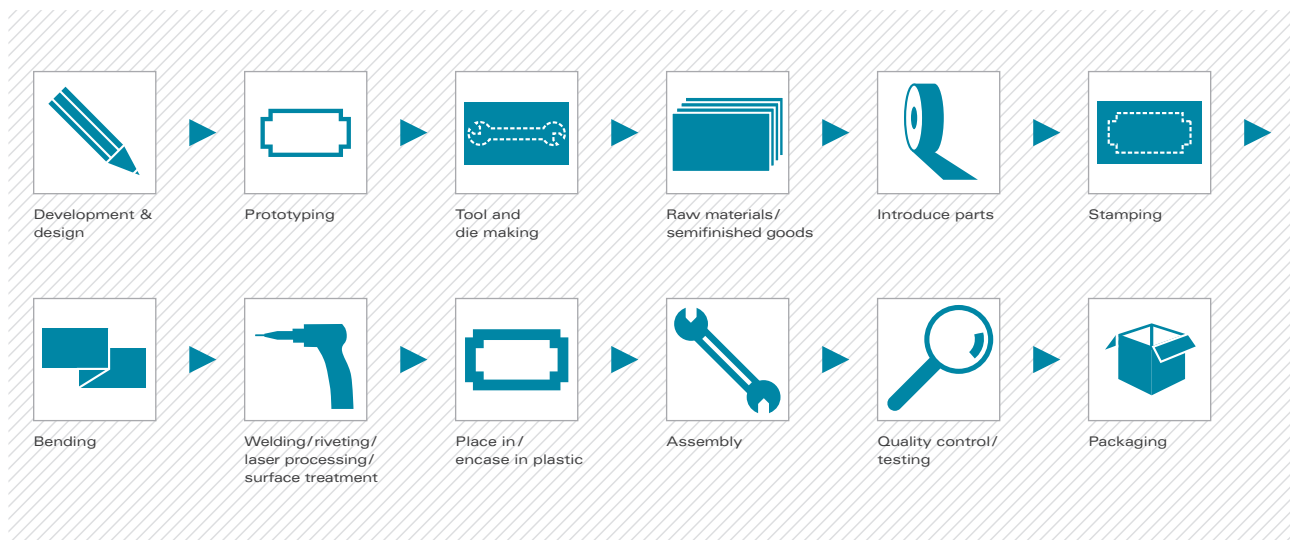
Development & design

Prototyping

Tool and die making

Raw materials/ semifinished goods

Introduce parts

Stamping

Bending

Welding/riveting/ laser processing/ surface treatment

Place in/ encase in plastic

Assembly

Quality control/ testing

Packaging